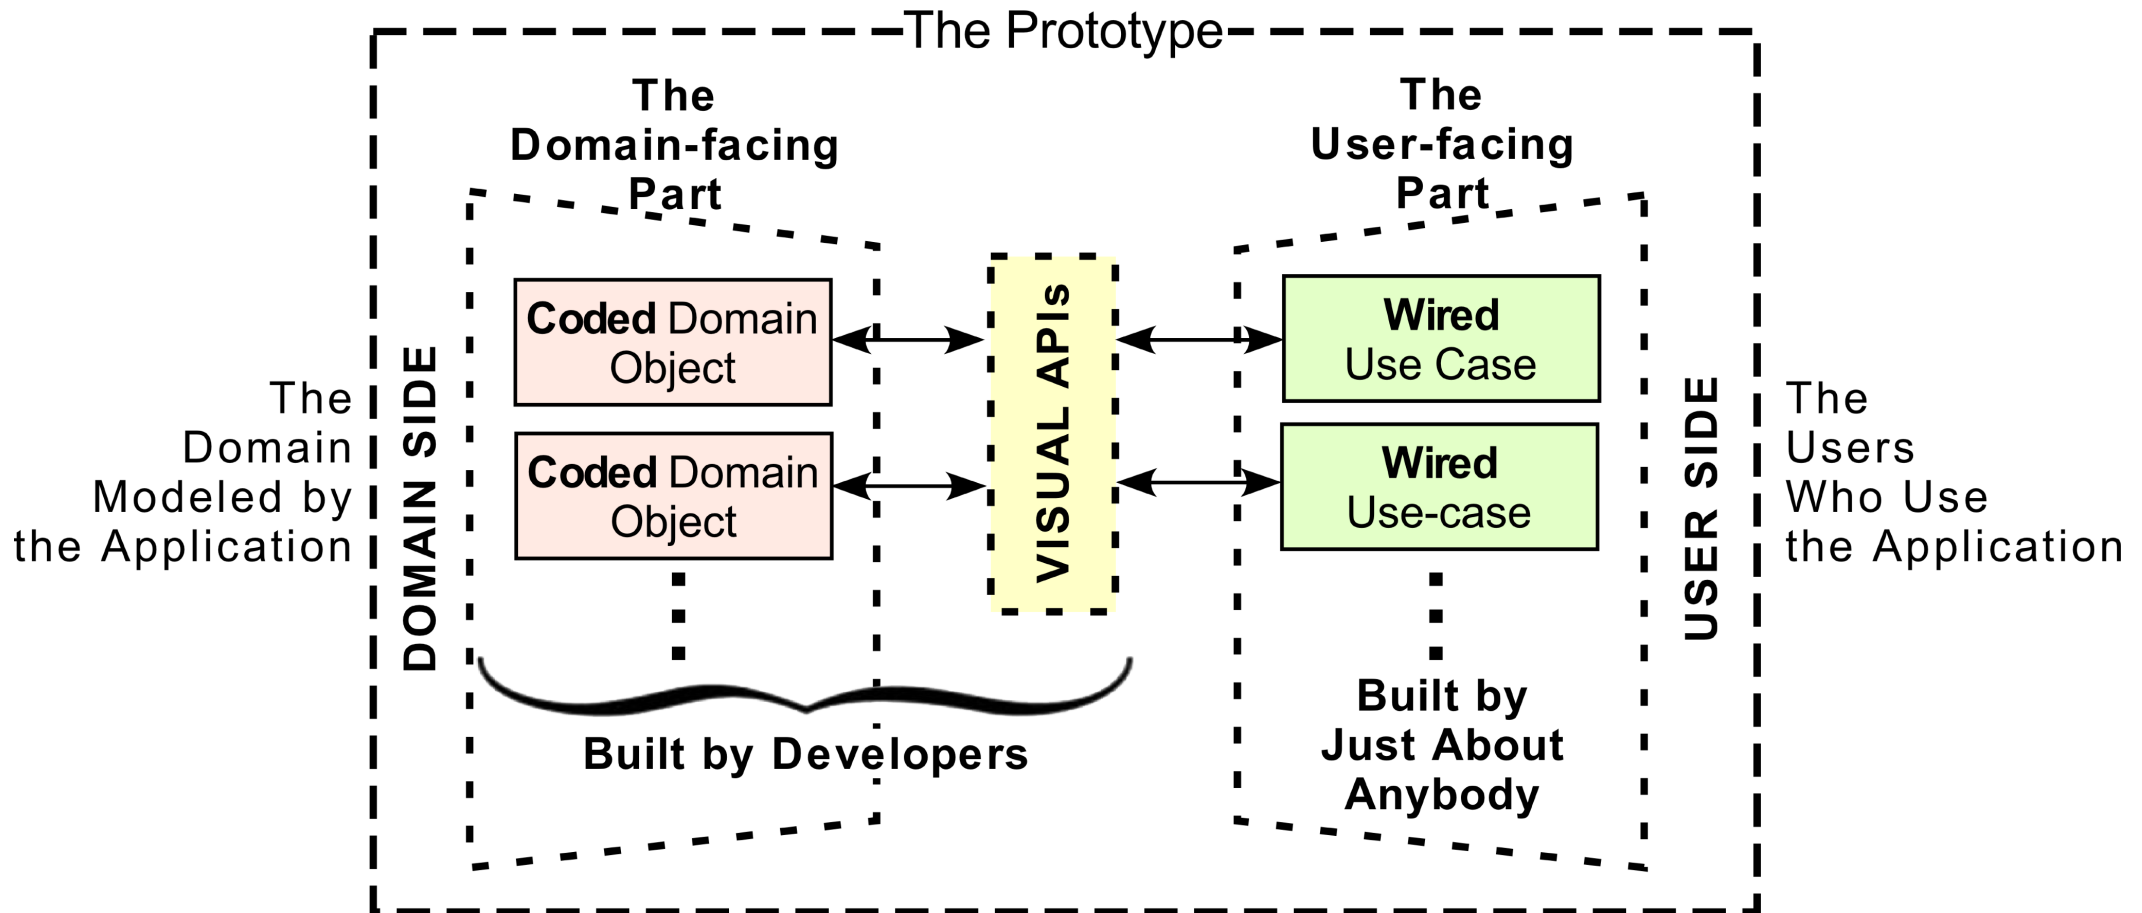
The Prototype

The Domain Modeled by the Application

DOMAIN SIDE

The Domain-facing Part

**Coded** Domain Object

**Coded** Domain Object

Built by Developers

VISUAL APIs

The User-facing Part

**Wired** Use Case

**Wired** Use-case

Built by Just About Anybody

USER SIDE

The Users Who Use the Application